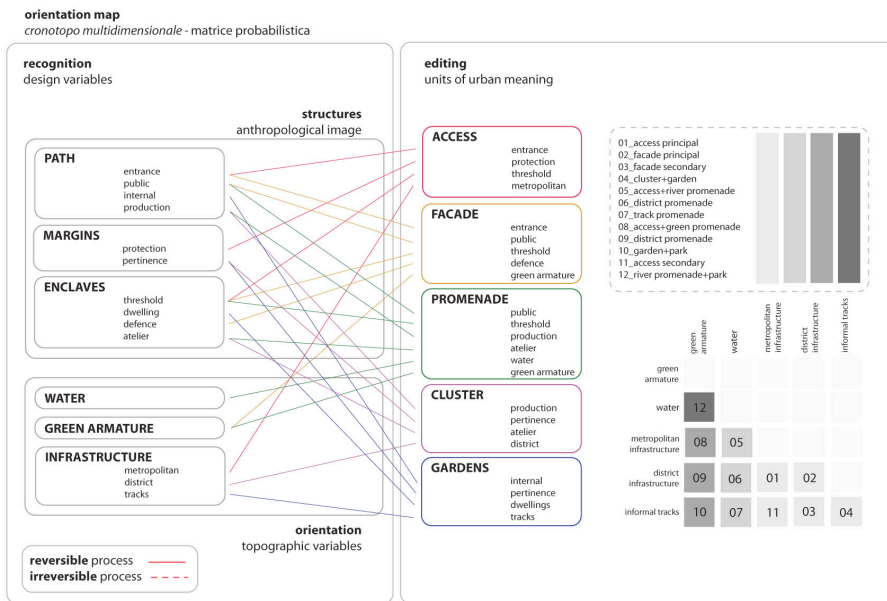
**orientation map**
*cronotopo multidimensionale* - matrice probabilistica

**recognition**
design variables

**structures**
anthropological image

**PATH**
entrance
public
internal
production

**MARGINS**
protection
pertinence

**ENCLAVES**
threshold
dwelling
defence
atelier

**WATER**

**GREEN ARMATURE**

**INFRASTRUCTURE**
metropolitan
district
tracks

**orientation**
topographic variables

**reversible** process
**irreversible** process

**editing**
units of urban meaning

**ACCESS**
entrance
protection
threshold
metropolitan

**FACADE**
entrance
public
threshold
defence
green armature

**PROMENADE**
public
threshold
production
atelier
water
green armature

**CLUSTER**
production
pertinence
atelier
district

**GARDENS**
internal
pertinence
dwellings
tracks

01_access principal
02_facade principal
03_facade secondary
04_cluster+garden
05_access+river promenade
06_district promenade
07_track promenade
08_access+green promenade
09_district promenade
10_garden+park
11_access secondary
12_river promenade+park

| | green armature | water | metropolitan infrastructure | district infrastructure | informal tracks |
|---|---|---|---|---|---|
| green armature | | | | | |
| water | 12 | | | | |
| metropolitan infrastructure | 08 | 05 | | | |
| district infrastructure | 09 | 06 | 01 | 02 | |
| informal tracks | 10 | 07 | 11 | 03 | 04 |